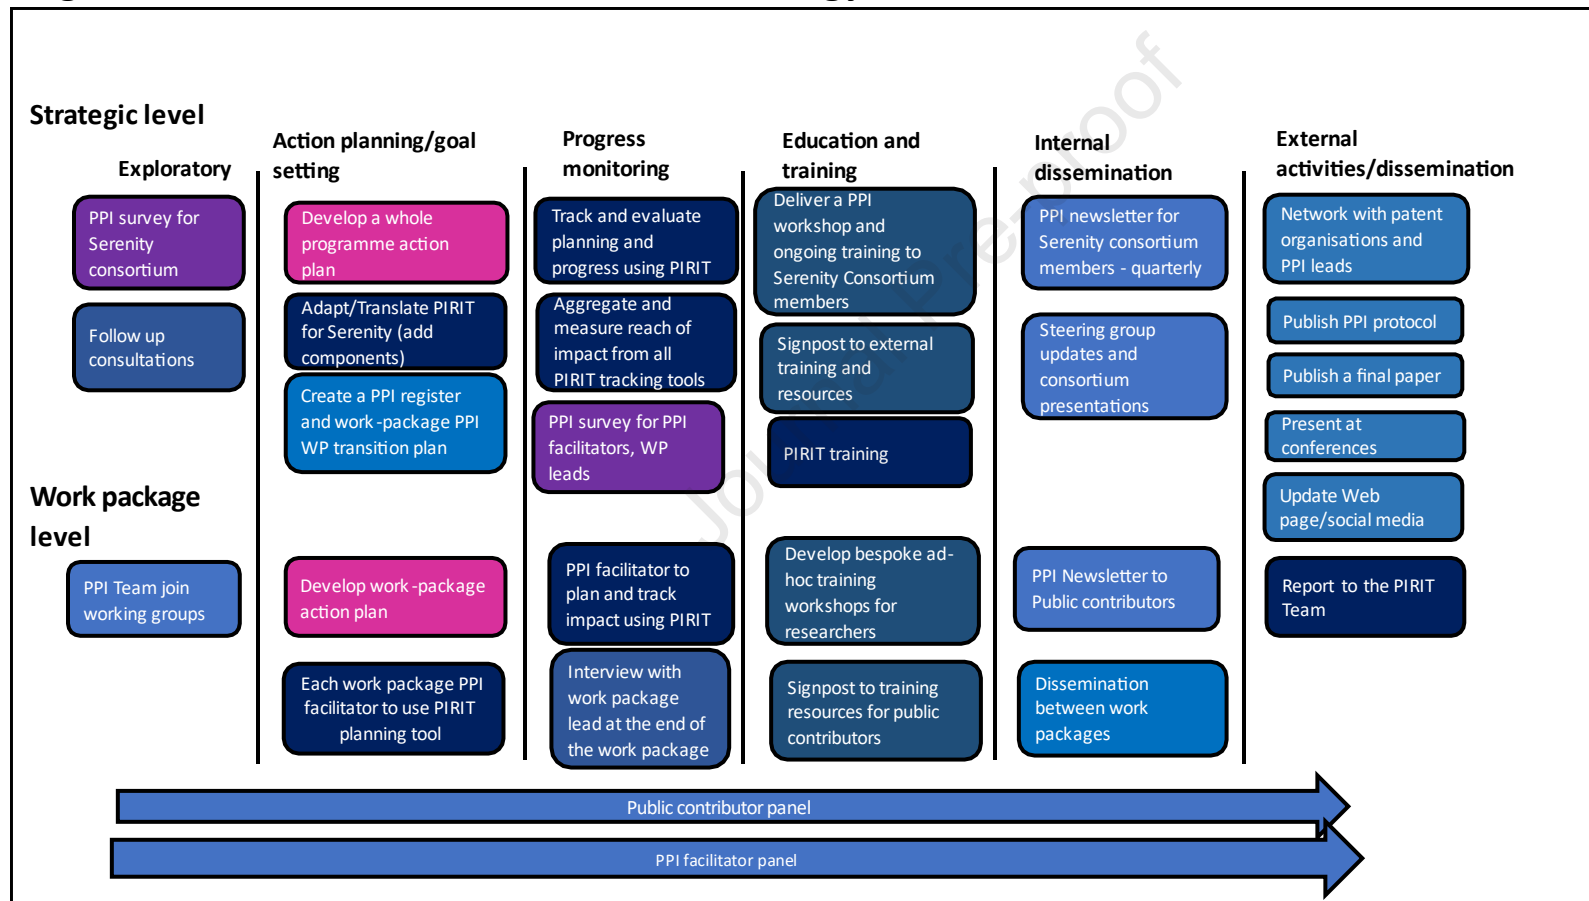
Strategic level

Exploratory

PPI survey for Serenity consortium

Follow up consultations

Work package level

PPI Team join working groups

Action planning/goal setting

Develop a whole programme action plan

Adapt/Translate PIRIT for Serenity (add components)

Create a PPI register and work -package PPI WP transition plan

Develop work -package action plan

Each work package PPI facilitator to use PIRIT planning tool

Progress monitoring

Track and evaluate planning and progress using PIRIT

Aggregate and measure reach of impact from all PIRIT tracking tools

PPI survey for PPI facilitators, WP leads

PPI facilitator to plan and track impact using PIRIT

Interview with work package lead at the end of the work package

Education and training

Deliver a PPI workshop and ongoing training to Serenity Consortium members

Signpost to external training and resources

PIRIT training

Develop bespoke ad-hoc training workshops for researchers

Signpost to training resources for public contributors

Internal dissemination

PPI newsletter for Serenity consortium members - quarterly

Steering group updates and consortium presentations

PPI Newsletter to Public contributors

Dissemination between work packages

External activities/dissemination

Network with patent organisations and PPI leads

Publish PPI protocol

Publish a final paper

Present at conferences

Update Web page/social media

Report to the PIRIT Team

Public contributor panel

PPI facilitator panel

Journal Pre-proof